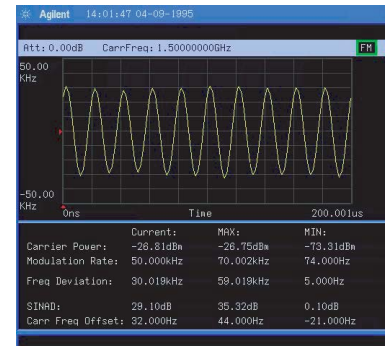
Agilent 14:01:47 04-09-1995

Att: 0.00dB CarrFreq: 1.50000000GHz FM

50.00 KHz

-50.00 KHz

0ns Time 200.001us

| | Current: | MAX: | MIN: |
|---|---|---|---|
| Carrier Power: | -28.81dBm | -26.75dBm | -73.31dBm |
| Modulation Rate: | 50.000kHz | 70.002kHz | 74.000Hz |
| Freq Deviation: | 30.019kHz | 59.019kHz | 5.000Hz |
| SINAD: | 29.10dB | 35.32dB | 0.10dB |
| Carr Freq Offset: | 32.000Hz | 44.000Hz | -21.000Hz |